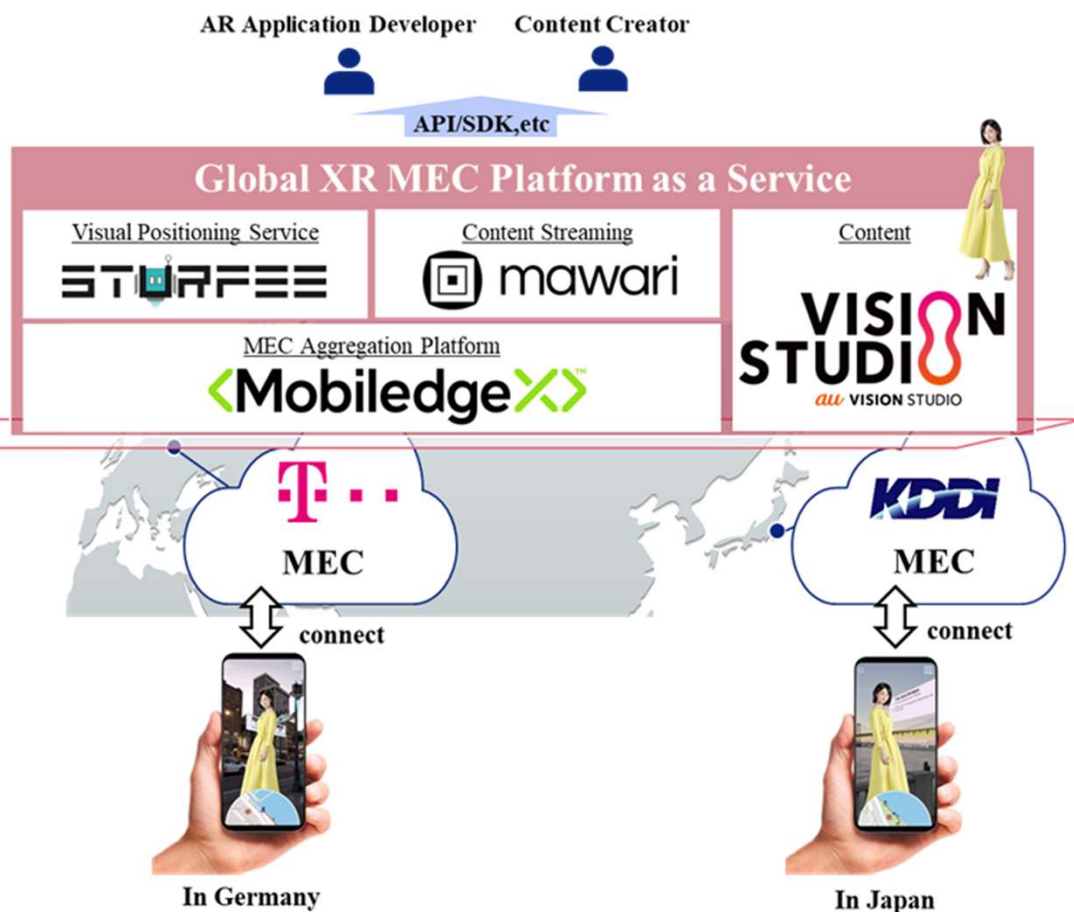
AR Application Developer

Content Creator

API/SDK,etc

Global XR MEC Platform as a Service

Visual Positioning Service

STURFEE

Content Streaming

mawari

Content

VISION STUDIO

au VISION STUDIO

MEC Aggregation Platform

MobiledgeX™

T · · ·

MEC

KDDI

MEC

connect

connect

In Germany

In Japan